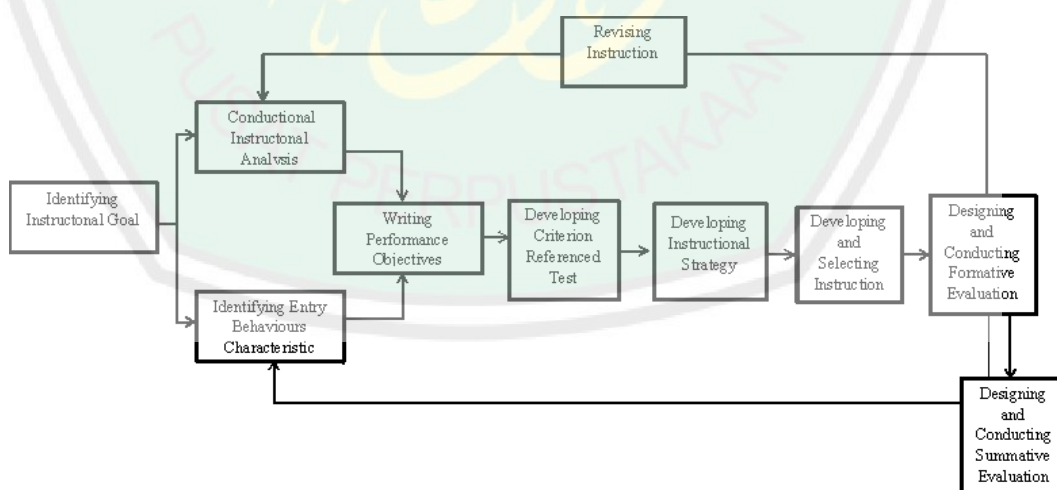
Revising Instruction

Conductional Instructonal Analysis

Identifying Instructonal Goal

Writing Performance Objectives

Developing Criterion Referenced Test

Developing Instructional Strategy

Developing and Selecting Instruction

Designing and Conducting Formative Evaluation

Identifying Entry Behaviours Characteristic

Designing and Conducting Summative Evaluation

PUSAT PERPUSTAKAAN